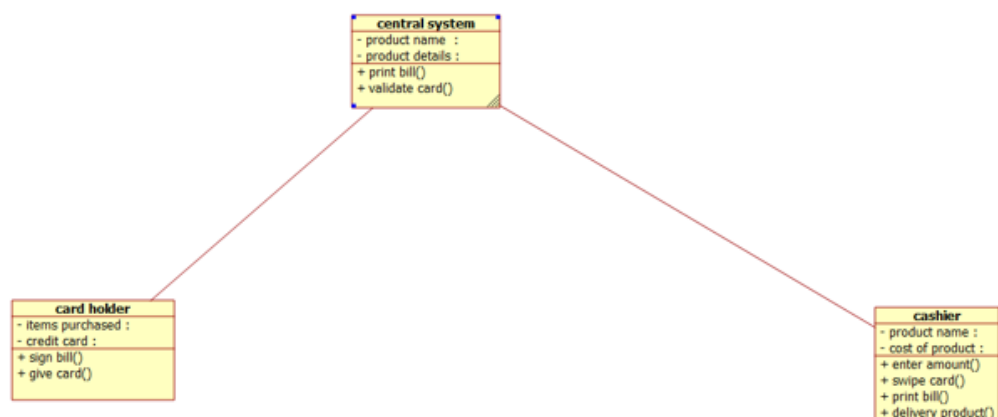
central system
- product name :
- product details :
+ print bill()
+ validate card()

card holder
- items purchased :
- credit card :
+ sign bill()
+ give card()

cashier
- product name :
- cost of product :
+ enter amount()
+ swipe card()
+ print bill()
+ delivery product()